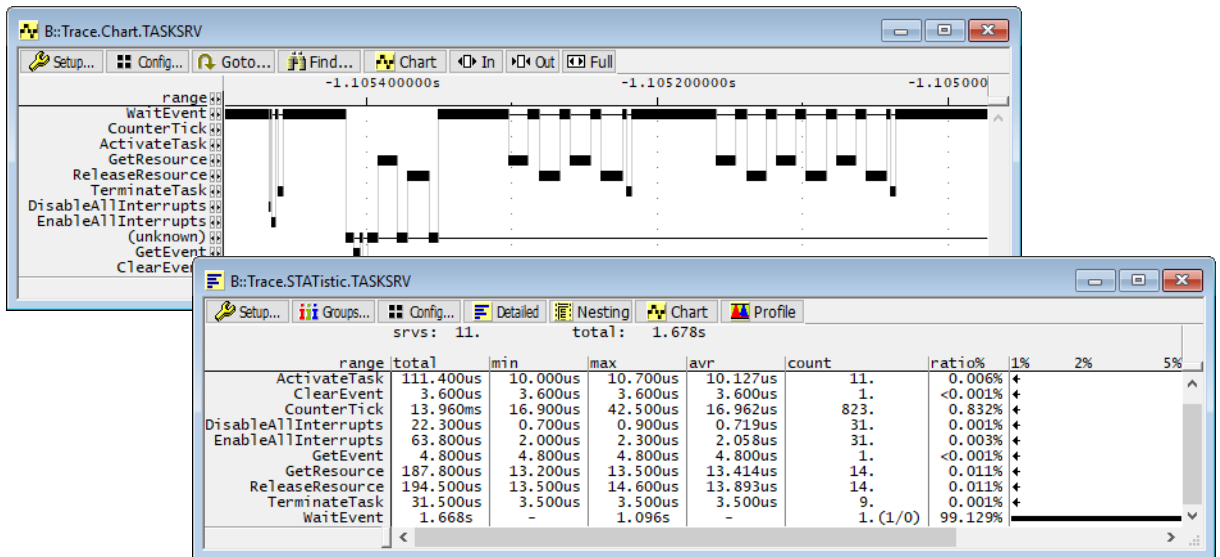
B::Trace.Chart.TASKSRV

Setup... Config... Goto... Find... Chart In Out Full

-1.105400000s -1.105200000s -1.105000

range
WaitEvent
CounterTick
ActivateTask
GetResource
ReleaseResource
TerminateTask
DisableAllInterrupts
EnableAllInterrupts
(unknown)
GetEvent
ClearEvent

B::Trace.STATistic.TASKSRV

Setup... Groups... Config... Detailed Nesting Chart Profile

srvs: 11. total: 1.678s

| range | total | min | max | avr | count | ratio% | 1% 2% 5% |
|---|---|---|---|---|---|---|---|
| ActivateTask | 111.400us | 10.000us | 10.700us | 10.127us | 11. | 0.006% | |
| ClearEvent | 3.600us | 3.600us | 3.600us | 3.600us | 1. | <0.001% | |
| CounterTick | 13.960ms | 16.900us | 42.500us | 16.962us | 823. | 0.832% | |
| DisableAllInterrupts | 22.300us | 0.700us | 0.900us | 0.719us | 31. | 0.001% | |
| EnableAllInterrupts | 63.800us | 2.000us | 2.300us | 2.058us | 31. | 0.003% | |
| GetEvent | 4.800us | 4.800us | 4.800us | 4.800us | 1. | <0.001% | |
| GetResource | 187.800us | 13.200us | 13.500us | 13.414us | 14. | 0.011% | |
| ReleaseResource | 194.500us | 13.500us | 14.600us | 13.893us | 14. | 0.011% | |
| TerminateTask | 31.500us | 3.500us | 3.500us | 3.500us | 9. | 0.001% | |
| WaitEvent | 1.668s | - | 1.096s | - | 1. (1/0) | 99.129% | |